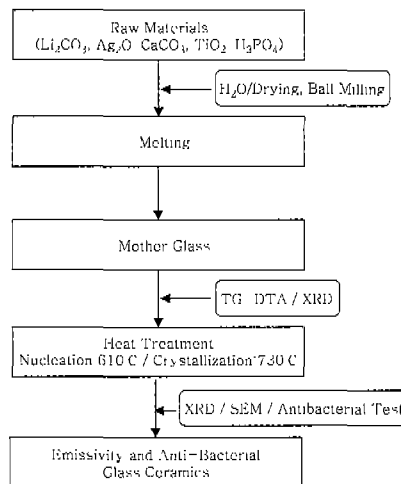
Raw Materials
($Li_2CO_3$, $Ag_2O$ $CaCO_3$, $TiO_2$ $H_3PO_4$)

$H_2O$/Drying, Ball Milling

Melting

Mother Glass

TG DTA / XRD

Heat Treatment
Nucleation 610 C / Crystallization 730 C

XRD / SEM / Antibacterial Test

Emissivity and Anti-Bacterial Glass Ceramics